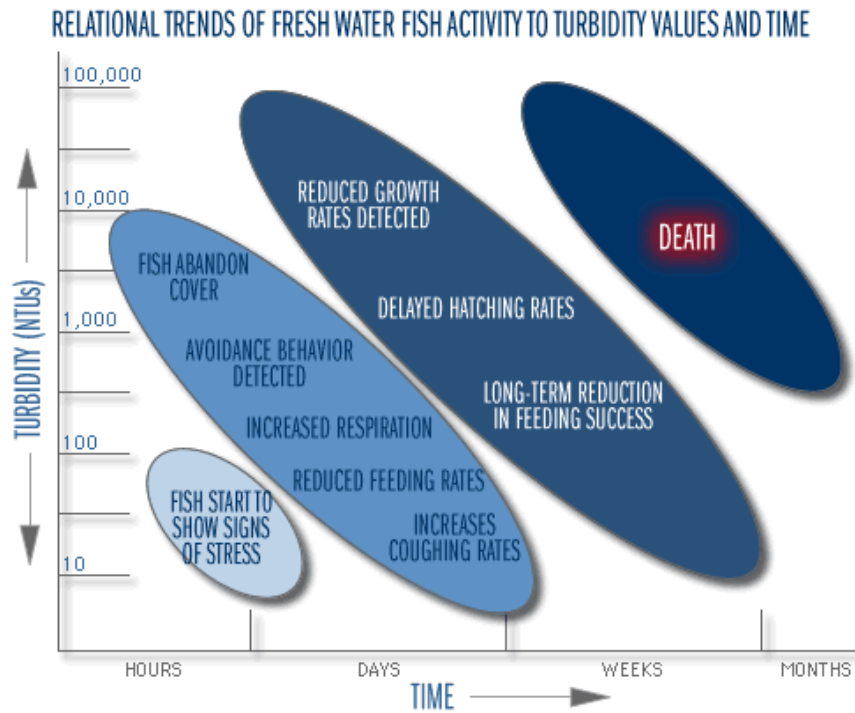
RELATIONAL TRENDS OF FRESH WATER FISH ACTIVITY TO TURBIDITY VALUES AND TIME

100,000

10,000

1,000

100

10

TURBIDITY (NTUs)

REDUCED GROWTH RATES DETECTED

DELAYED HATCHING RATES

LONG-TERM REDUCTION IN FEEDING SUCCESS

DEATH

FISH ABANDON COVER

AVOIDANCE BEHAVIOR DETECTED

INCREASED RESPIRATION

REDUCED FEEDING RATES

INCREASES COUGHING RATES

FISH START TO SHOW SIGNS OF STRESS

HOURS

DAYS

WEEKS

MONTHS

TIME